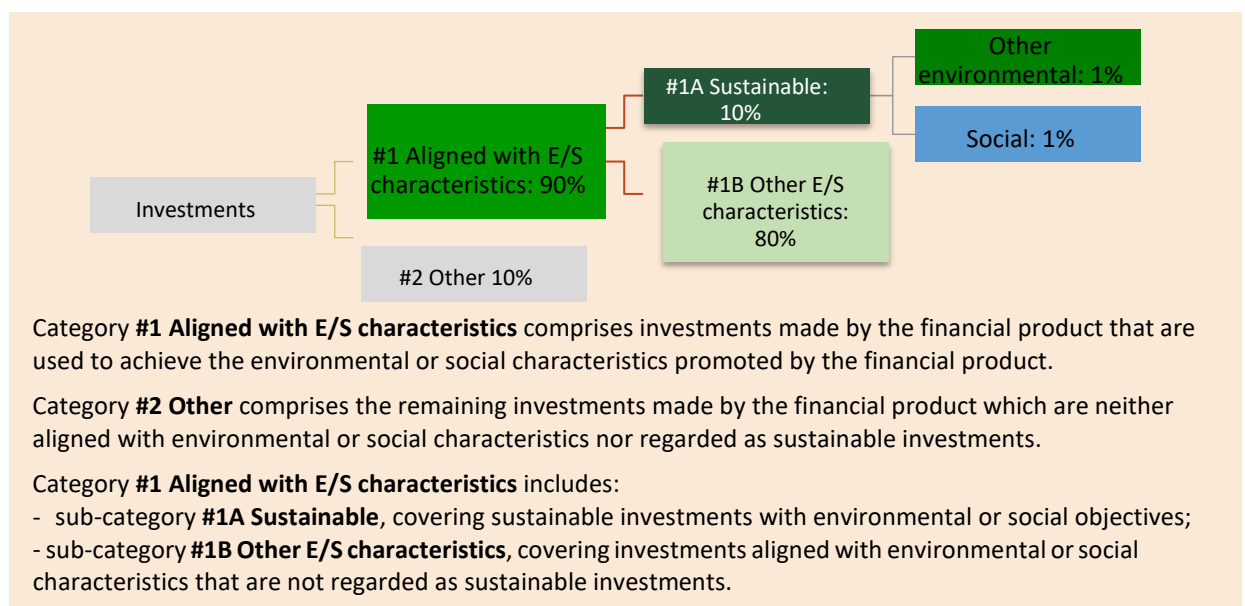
Other environmental: 1%

#1A Sustainable: 10%

Social: 1%

#1 Aligned with E/S characteristics: 90%

#1B Other E/S characteristics: 80%

Investments

#2 Other 10%

Category **#1 Aligned with E/S characteristics** comprises investments made by the financial product that are used to achieve the environmental or social characteristics promoted by the financial product.

Category **#2 Other** comprises the remaining investments made by the financial product which are neither aligned with environmental or social characteristics nor regarded as sustainable investments.

Category **#1 Aligned with E/S characteristics** includes:
- sub-category **#1A Sustainable**, covering sustainable investments with environmental or social objectives;
- sub-category **#1B Other E/S characteristics**, covering investments aligned with environmental or social characteristics that are not regarded as sustainable investments.